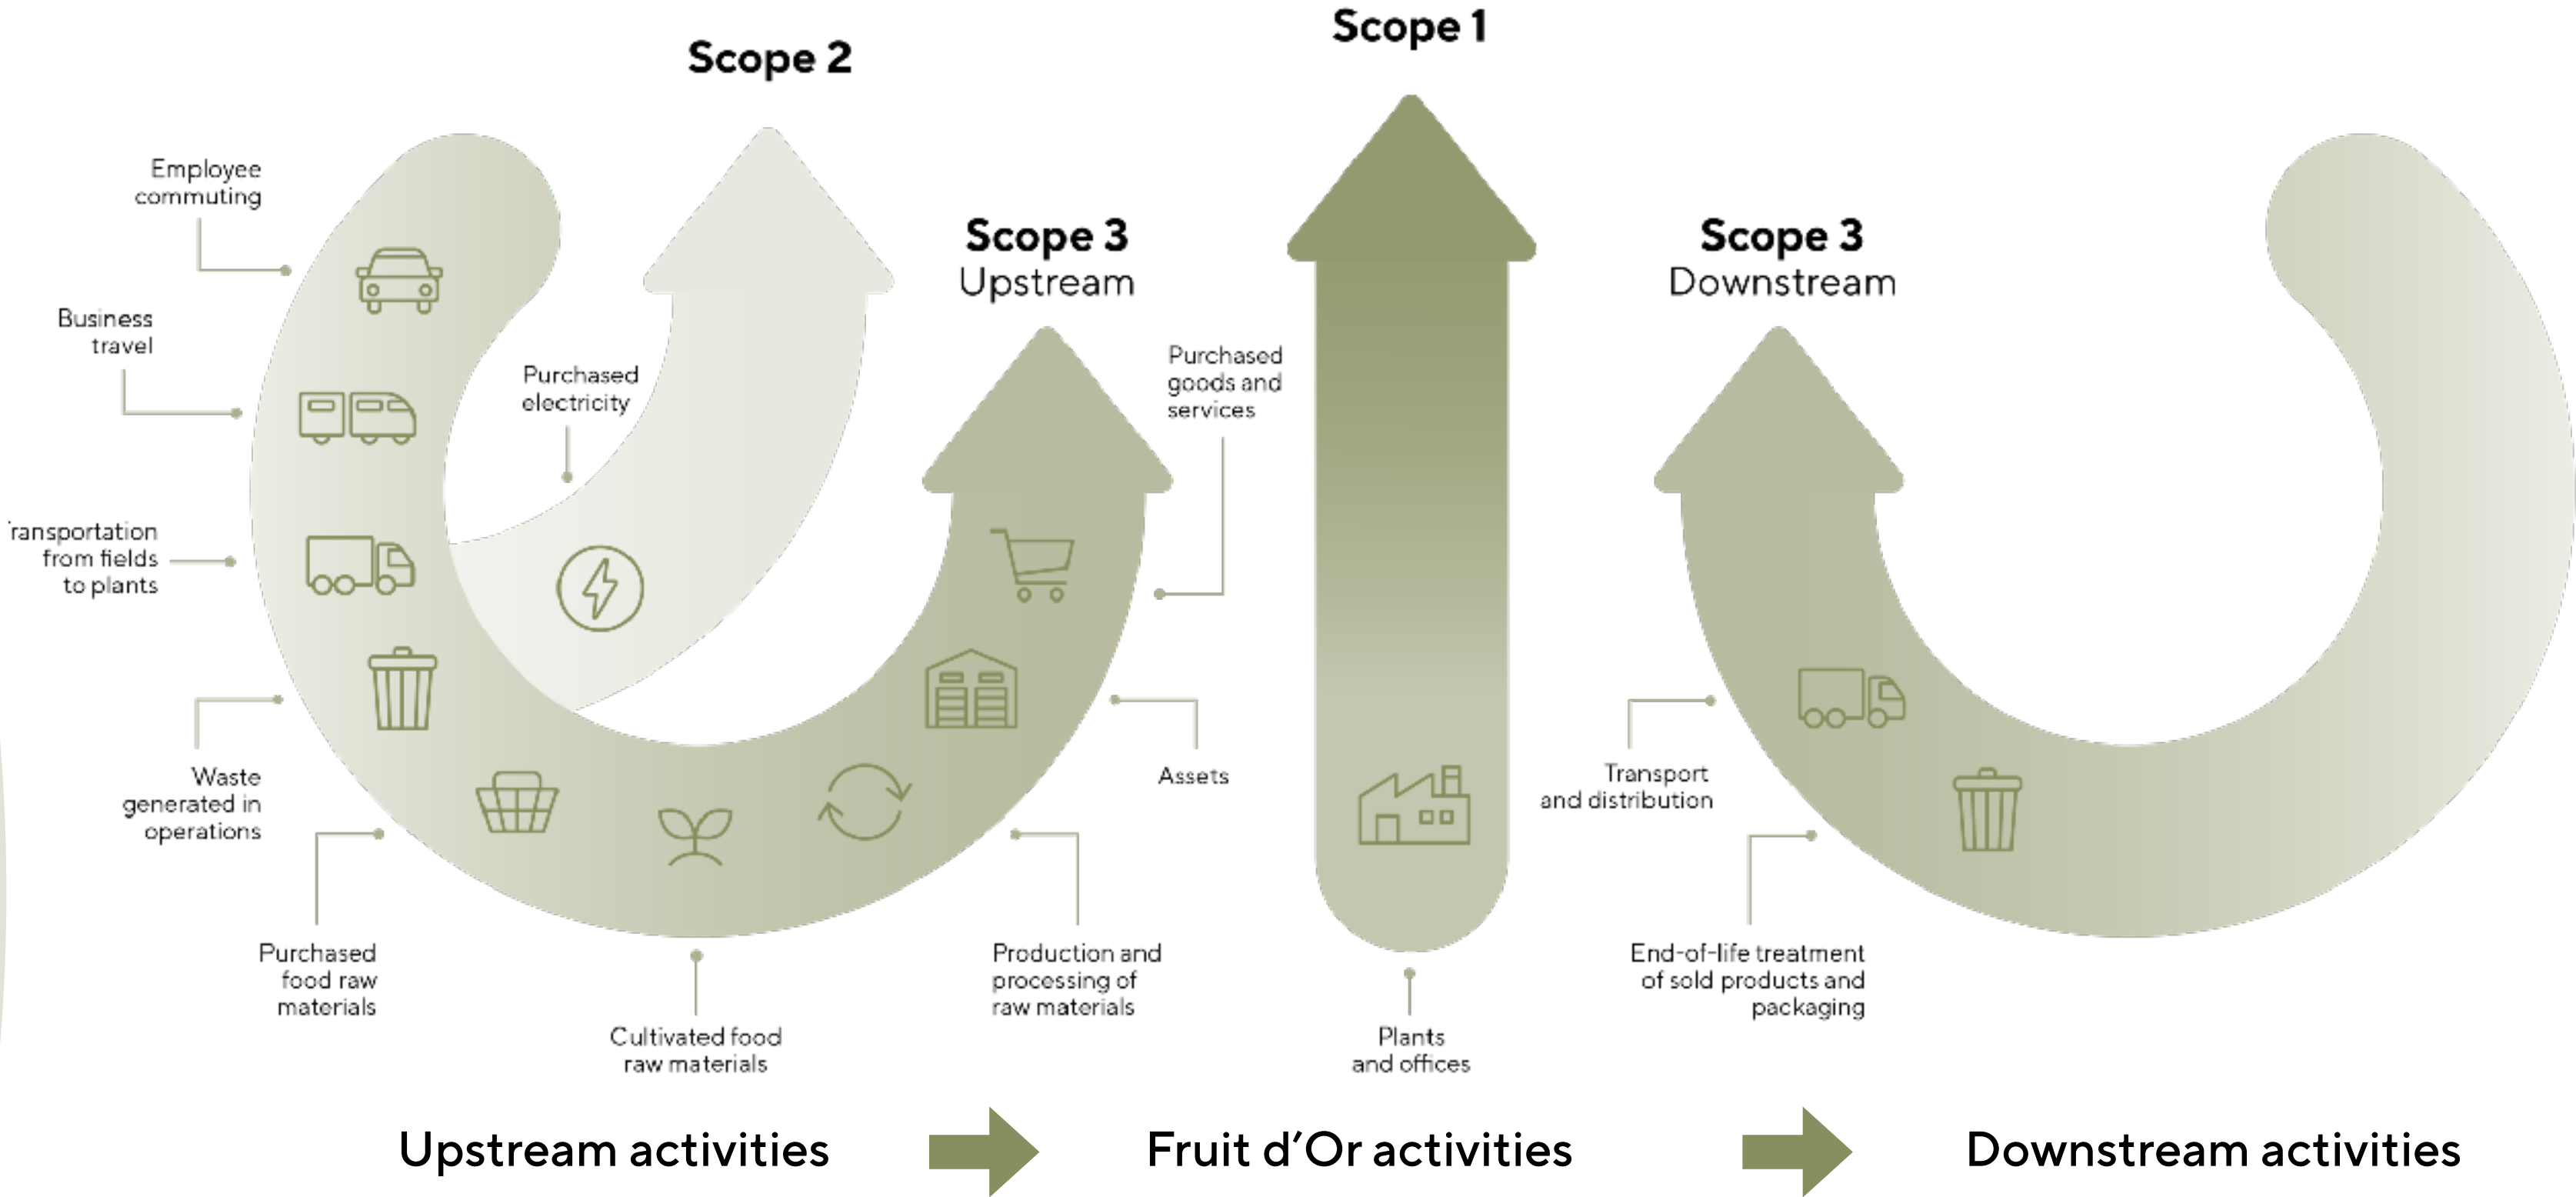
Scope 2

Scope 1

Scope 3
Upstream

Scope 3
Downstream

Employee commuting

Business travel

'ransportation from fields to plants

Waste generated in operations

Purchased food raw materials

Cultivated food raw materials

Purchased electricity

Production and processing of raw materials

Assets

Purchased goods and services

Plants and offices

Transport and distribution

End-of-life treatment of sold products and packaging

Upstream activities

Fruit d'Or activities

Downstream activities